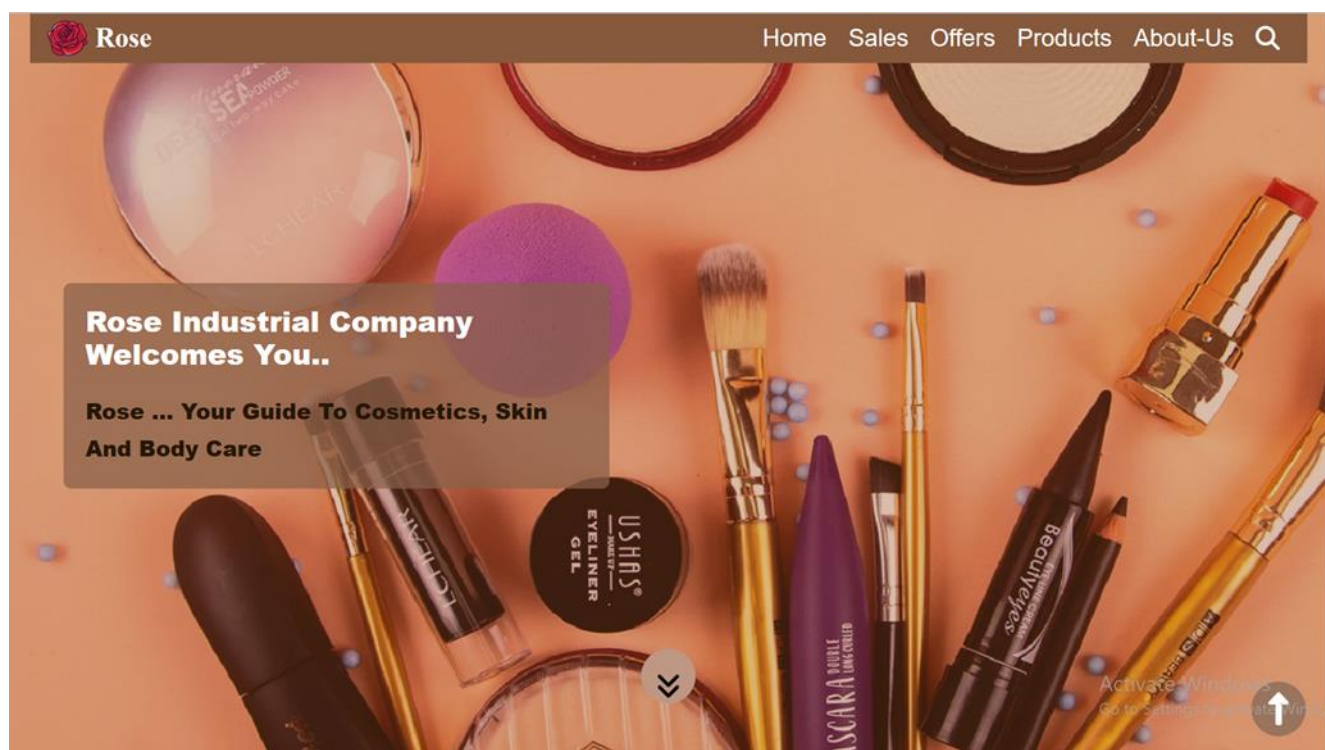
Rose

Home Sales Offers Products About-Us

Rose Industrial Company Welcomes You..

Rose ... Your Guide To Cosmetics, Skin And Body Care

SEA POWDER

LC HEAR

USHAS EYELINER GEL

MASCARA DOUBLE LONG CURLED

Beautyeyes

Activate Windows
Go to Settings to activate Windows.